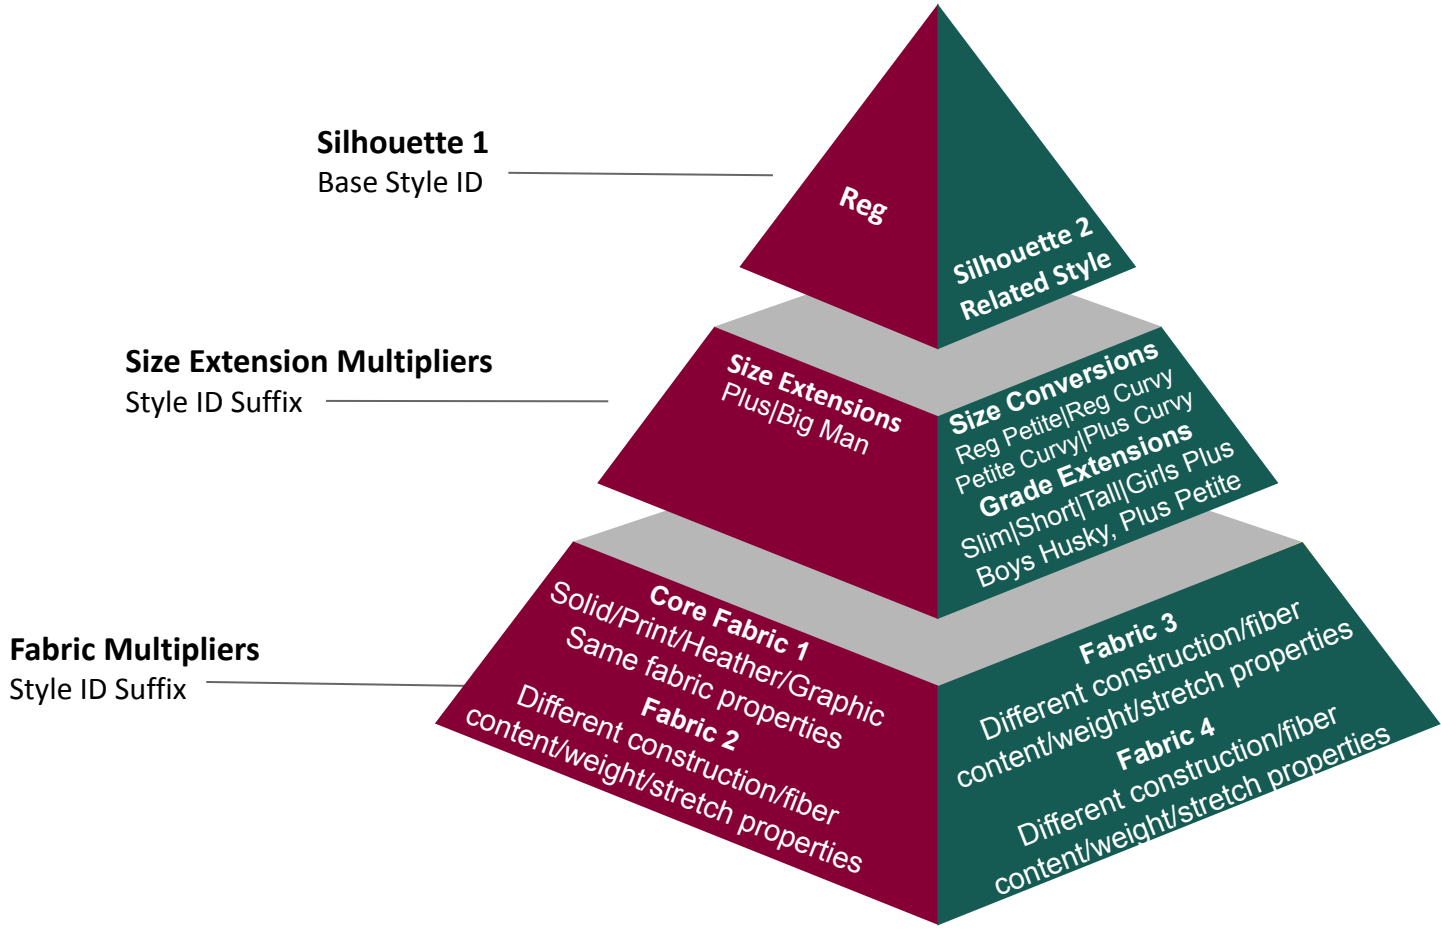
Silhouette 1
Base Style ID

Reg

Silhouette 2
Related Style

Size Extension Multipliers
Style ID Suffix

Size Extensions
Plus|Big Man

Size Conversions
Reg Petite|Reg Curvy
Petite Curvy|Plus Curvy
Grade Extensions
Slim|Short|Tall|Girls Plus
Boys Husky, Plus Petite

Fabric Multipliers
Style ID Suffix

Core Fabric 1
Solid/Print/Heather/Graphic
Same fabric properties
Fabric 2
Different construction/fiber
content/weight/stretch properties

Fabric 3
Different construction/fiber
content/weight/stretch properties
Fabric 4
Different construction/fiber
content/weight/stretch properties